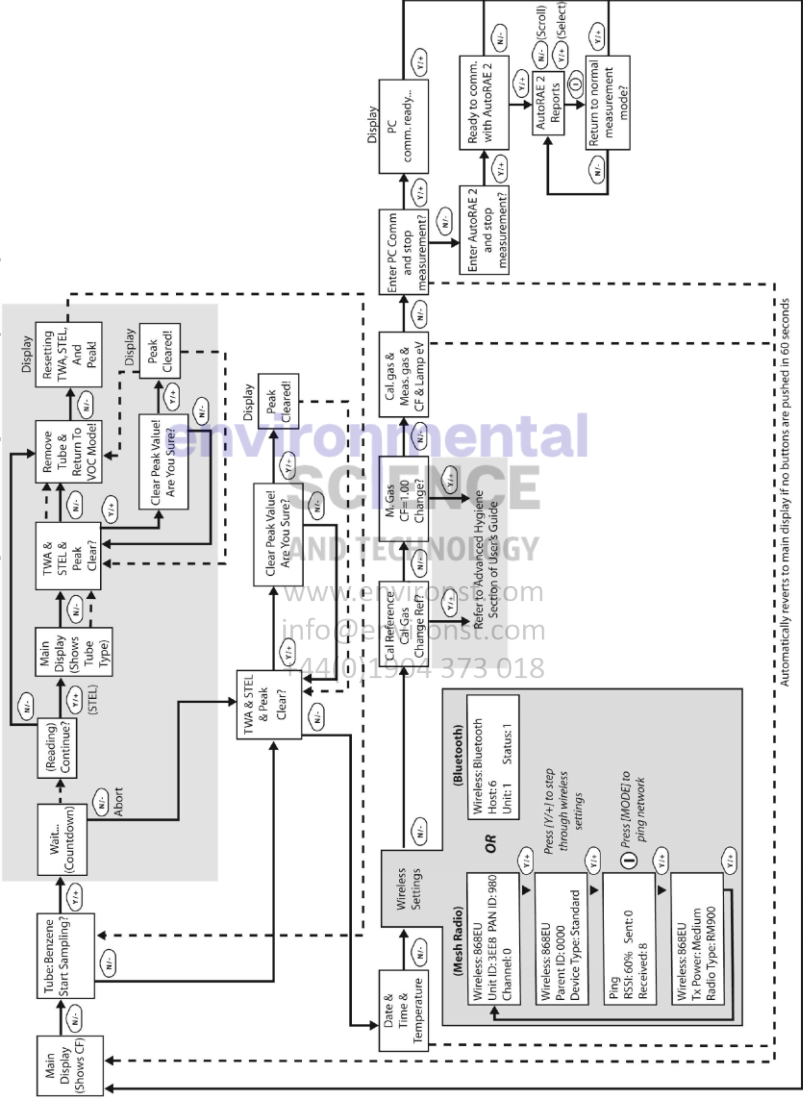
Main Display (Shows CF)

N/-

Tube: Benzene Start Sampling?

Y/+

N/-

Wait... (Countdown)

N/-

Abort

(Reading) Continue?

N/-

(STEL)

Main Display (Shows Tube Type)

N/-

TWA & STEL & Peak Clear?

N/-

Y/+

Remove Tube & Return To VOC Mode!

N/-

Display

Resetting TWA, STEL, And Peak!

Clear Peak Value! Are You Sure?

Y/+

N/-

Display

Peak Cleared!

TWA & STEL & Peak Clear?

Y/+

N/-

Clear Peak Value! Are You Sure?

Y/+

N/-

Display

Peak Cleared!

Date & Time & Temperature

Wireless Settings

(Mesh Radio)

Wireless: 868EU
Unit ID: 3EE8 PAN ID: 980
Channel: 0

Y/+

Wireless: 868EU
Parent ID: 0000
Device Type: Standard

Y/+

Ping
RSSI: 60% Sent: 0
Received: 8

Y/+

Wireless: 868EU
Tx Power: Medium
Radio Type: RM900

Y/+

OR

Press [Y/+] to step through wireless settings

Press [MODE] to ping network

(Bluetooth)

Wireless: Bluetooth
Host: 6
Unit: 1 Status: 1

Cal Reference Cal Gas Change Ref?

Y/+

N/-

M. Gas CF=1.00 Change?

N/-

Refer to Advanced Hygiene Section of User's Guide

Cal. gas & Meas. gas & CF & Lamp eV

N/-

Enter PC Comm and stop measurement?

Y/+

N/-

Display

PC comm. ready...

Y/+

Enter AutoRAE 2 and stop measurement?

Y/+

Ready to comm. with AutoRAE 2

N/-

Y/+

AutoRAE 2 Reports

N/- (Scroll)

Y/+ (Select)

Return to normal measurement mode?

Y/+

N/-

Automatically reverts to main display if no buttons are pushed in 60 seconds

environmental SCIENCE AND TECHNOLOGY
www.environst.com
info@environst.com
+44 (0)1904 373 018